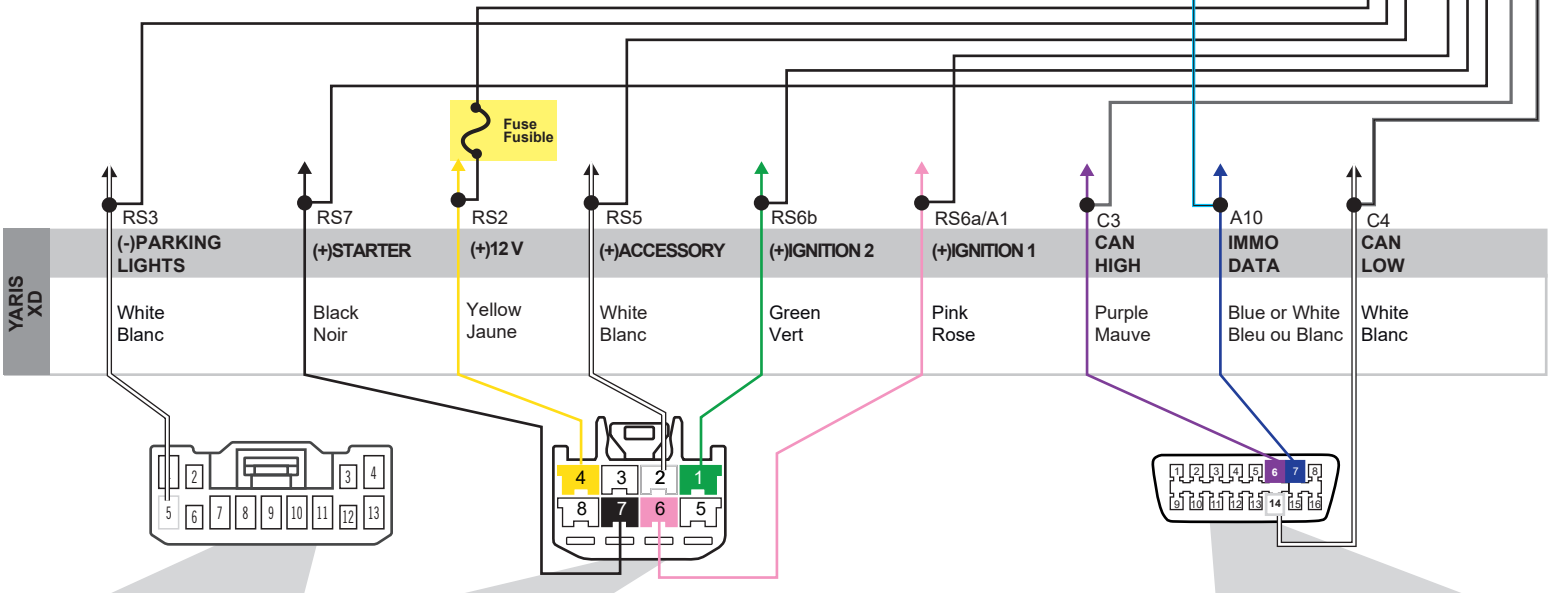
Fuse
Fusible

YARIS XD

| RS3 | RS7 | RS2 | RS5 | RS6b | RS6a/A1 | C3 | A10 | C4 |
|---|---|---|---|---|---|---|---|---|
| (-)PARKING LIGHTS | (+)STARTER | (+)12 V | (+)ACCESSORY | (+)IGNITION 2 | (+)IGNITION 1 | CAN HIGH | IMMO DATA | CAN LOW |
| White Blanc | Black Noir | Yellow Jaune | White Blanc | Green Vert | Pink Rose | Purple Mauve | Blue or White Bleu ou Blanc | White Blanc |

1 2 3 4
5 6 7 8 9 10 11 12 13

4 3 2 1
8 7 6 5

1 2 3 4 5 6 7 8
9 10 11 12 13 14 15 16